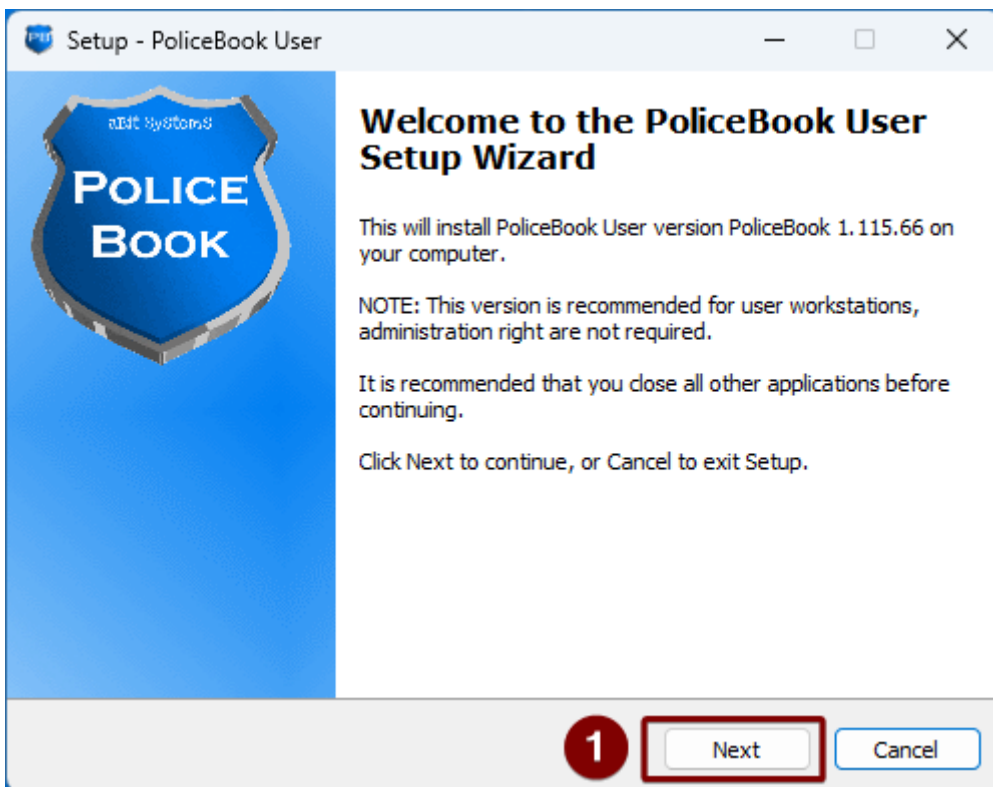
Setup - PoliceBook User

aBit SystemS

POLICE BOOK

Welcome to the PoliceBook User Setup Wizard

This will install PoliceBook User version PoliceBook 1.115.66 on your computer.

NOTE: This version is recommended for user workstations, administration right are not required.

It is recommended that you close all other applications before continuing.

Click Next to continue, or Cancel to exit Setup.

1

Next

Cancel